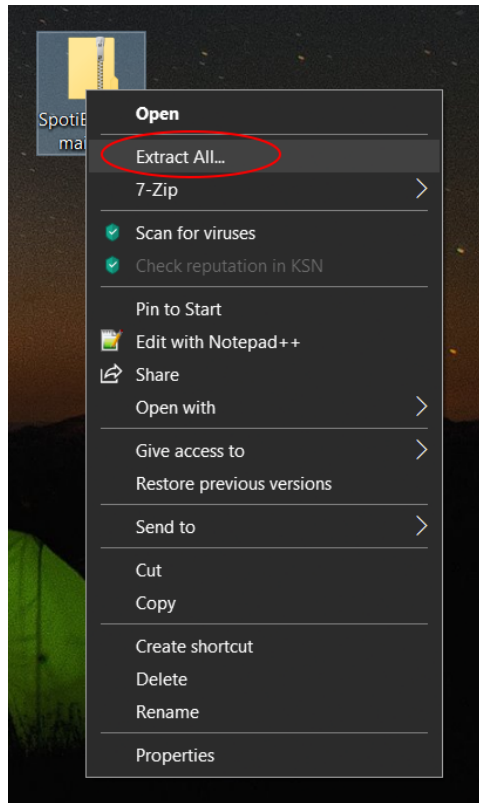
SpotiB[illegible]
ma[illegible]

Open
Extract All...
7-Zip
Scan for viruses
Check reputation in KSN
Pin to Start
Edit with Notepad++
Share
Open with
Give access to
Restore previous versions
Send to
Cut
Copy
Create shortcut
Delete
Rename
Properties